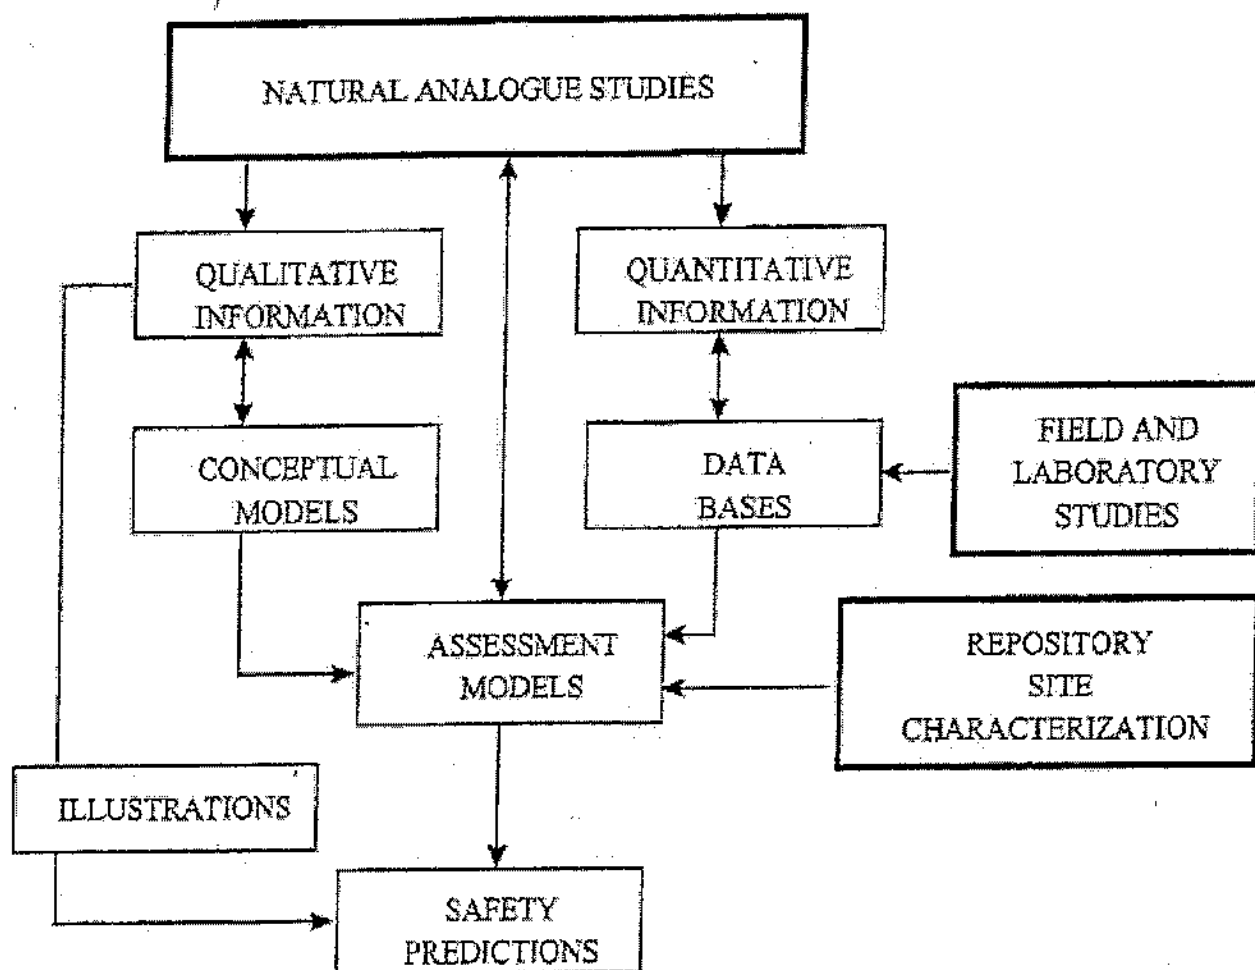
NATURAL ANALOGUE STUDIES

QUALITATIVE INFORMATION

QUANTITATIVE INFORMATION

CONCEPTUAL MODELS

DATA BASES

FIELD AND LABORATORY STUDIES

ASSESSMENT MODELS

REPOSITORY SITE CHARACTERIZATION

ILLUSTRATIONS

SAFETY PREDICTIONS